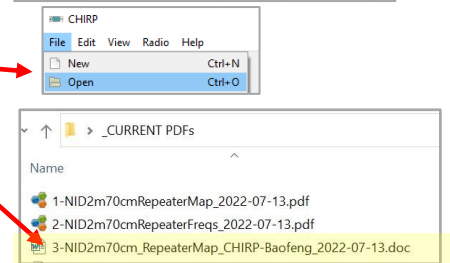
CHIRP

File Edit View Radio Help

New Ctrl+N

Open Ctrl+O

_CURRENT PDFs

Name

1-NID2m70cmRepeaterMap_2022-07-13.pdf

2-NID2m70cmRepeaterFreqs_2022-07-13.pdf

3-NID2m70cm_RepeaterMap_CHIRP-Baofeng_2022-07-13.doc